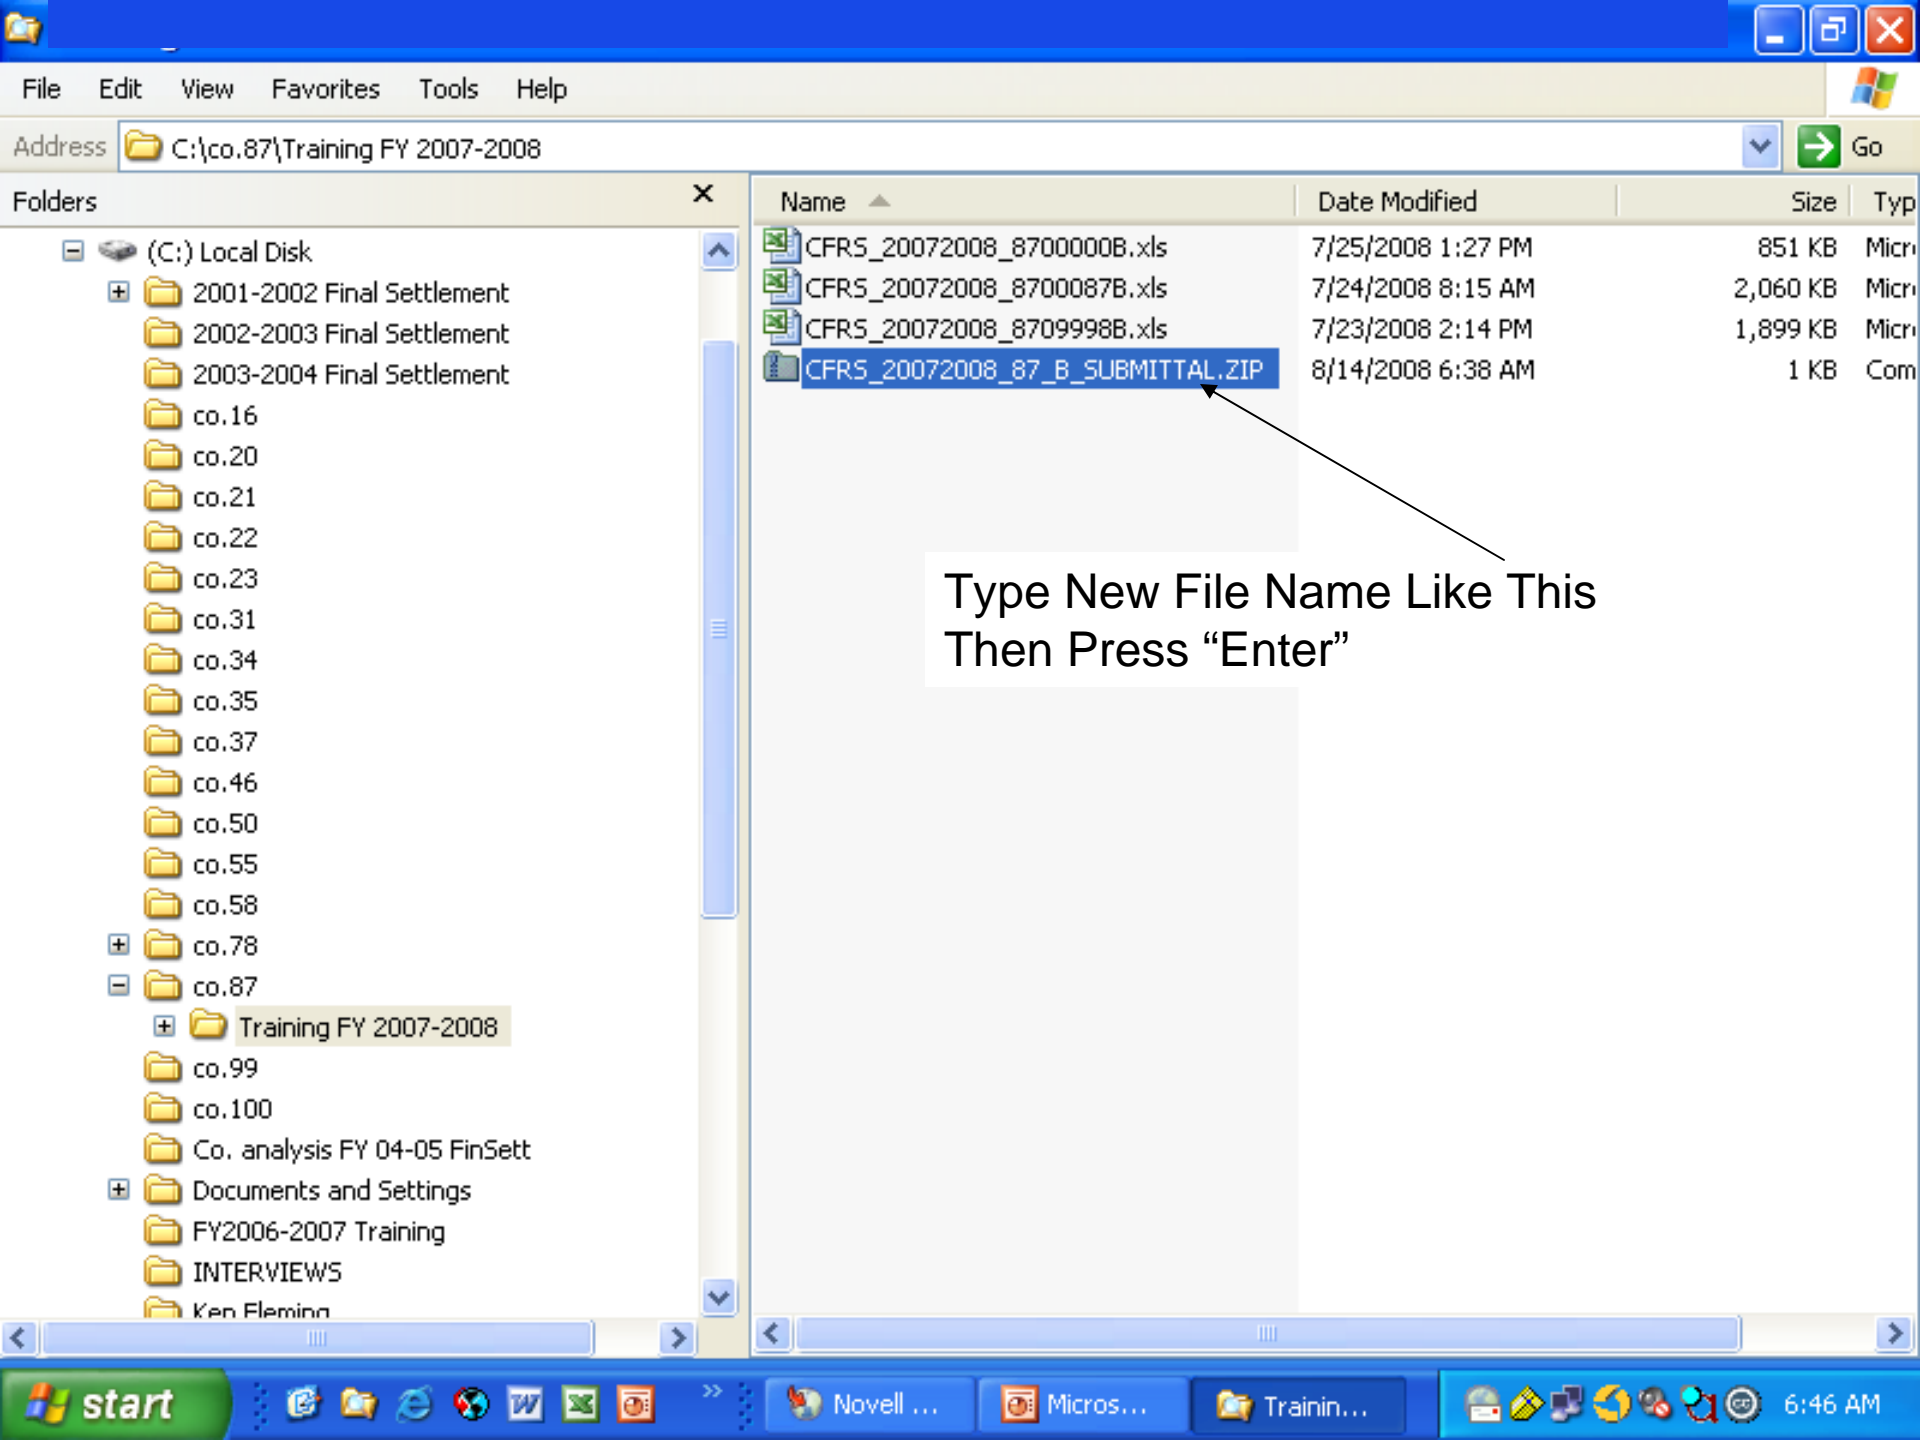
File Edit View Favorites Tools Help

Address C:\co.87\Training FY 2007-2008 Go

Folders

(C:) Local Disk
2001-2002 Final Settlement
2002-2003 Final Settlement
2003-2004 Final Settlement
co.16
co.20
co.21
co.22
co.23
co.31
co.34
co.35
co.37
co.46
co.50
co.55
co.58
co.78
co.87
Training FY 2007-2008
co.99
co.100
Co. analysis FY 04-05 FinSett
Documents and Settings
FY2006-2007 Training
INTERVIEWS
Ken Fleming

| Name | Date Modified | Size | Typ |
|---|---|---|---|
| CFRS_20072008_8700008B.xls | 7/25/2008 1:27 PM | 851 KB | Micr |
| CFRS_20072008_8700087B.xls | 7/24/2008 8:15 AM | 2,060 KB | Micr |
| CFRS_20072008_8709998B.xls | 7/23/2008 2:14 PM | 1,899 KB | Micr |
| CFRS_20072008_87_B_SUBMITTAL.ZIP | 8/14/2008 6:38 AM | 1 KB | Com |

Type New File Name Like This
Then Press “Enter”

start Novell ... Micros... Trainin... 6:46 AM